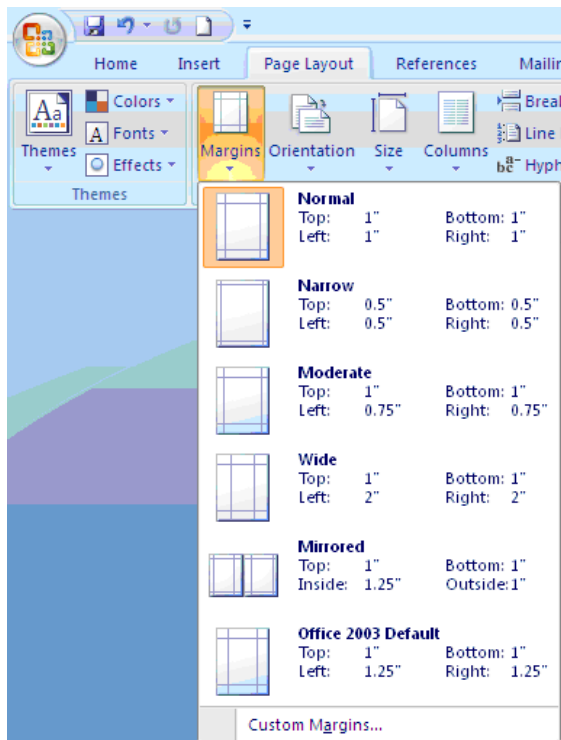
Home Insert Page Layout References Mailin

Aa Themes Colors Fonts Effects Themes

Margins Orientation Size Columns Break Line bc Hyph

Normal
Top: 1" Bottom: 1"
Left: 1" Right: 1"

Narrow
Top: 0.5" Bottom: 0.5"
Left: 0.5" Right: 0.5"

Moderate
Top: 1" Bottom: 1"
Left: 0.75" Right: 0.75"

Wide
Top: 1" Bottom: 1"
Left: 2" Right: 2"

Mirrored
Top: 1" Bottom: 1"
Inside: 1.25" Outside: 1"

Office 2003 Default
Top: 1" Bottom: 1"
Left: 1.25" Right: 1.25"

Custom Margins...